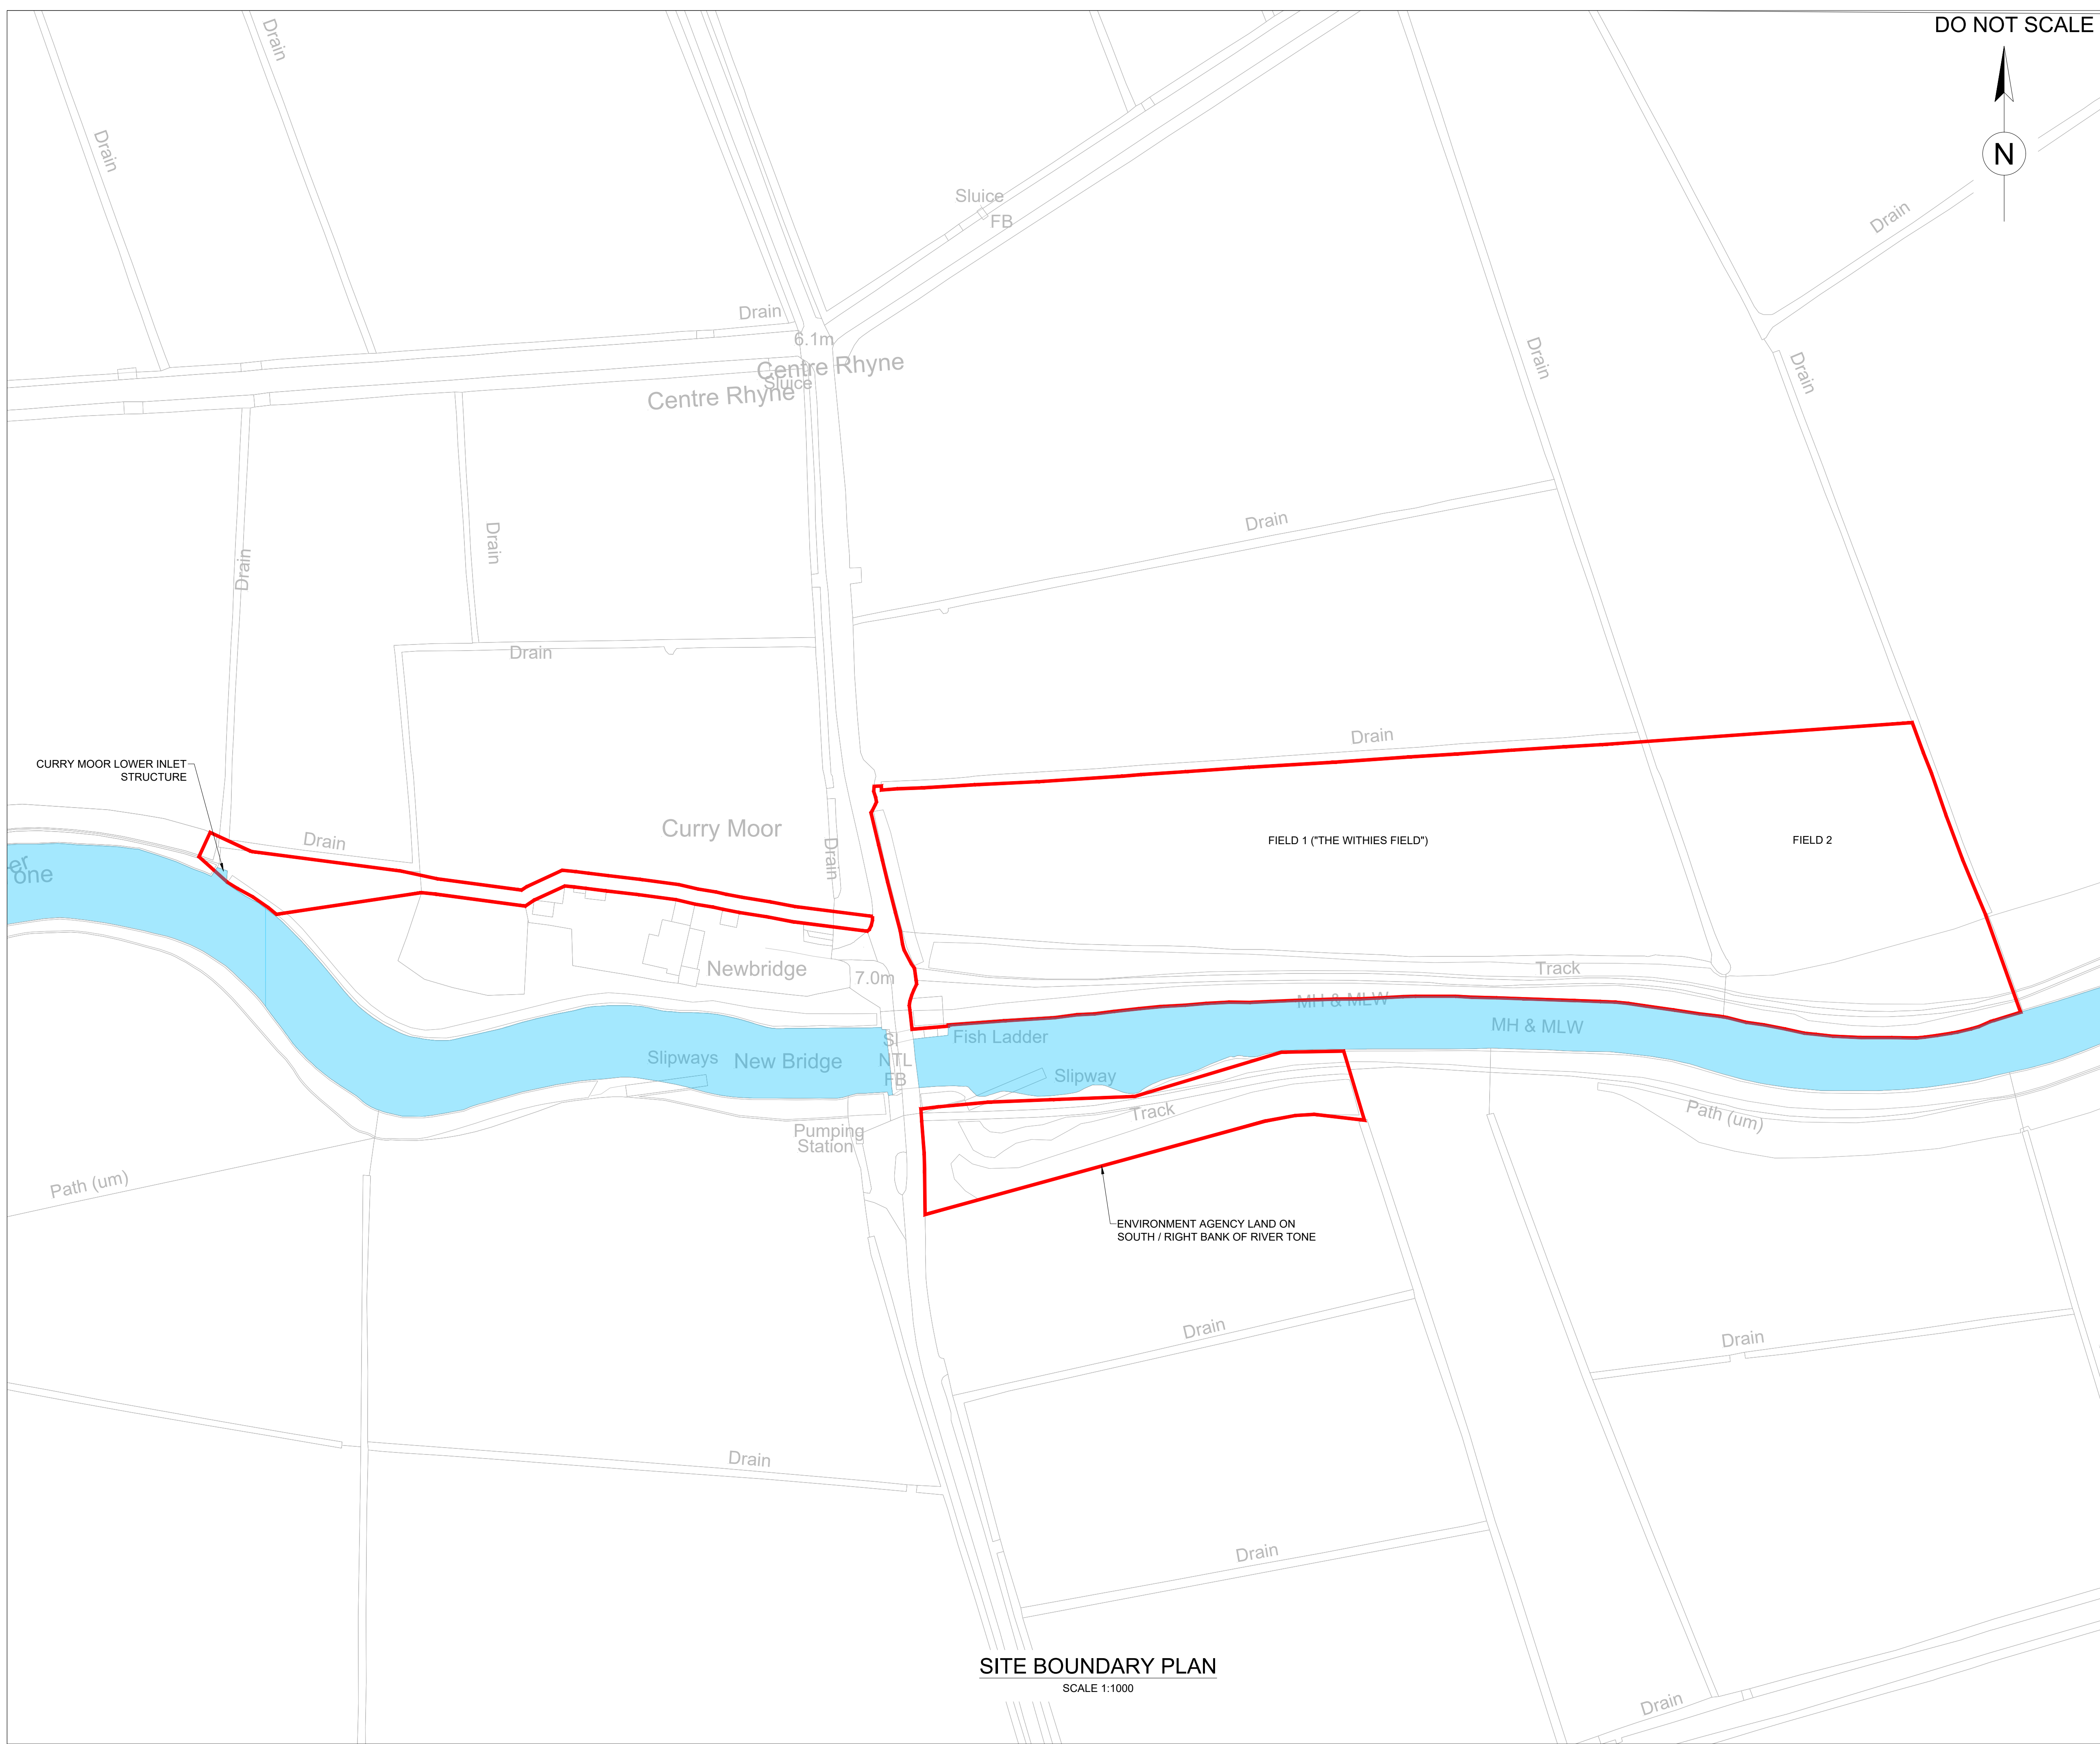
DO NOT SCALE

N

Drain

Drain

Drain

Sluice

FB

Drain

Drain

6.1m

Centre Rhyne

Sluice

Centre Rhyne

Drain

Drain

Drain

Drain

Drain

Drain

Drain

CURRY MOOR LOWER INLET STRUCTURE

Drain

Curry Moor

Drain

FIELD 1 ("THE WITHIES FIELD")

FIELD 2

er
one

Newbridge

7.0m

Track

MH & MLW

Fish Ladder

MH & MLW

Slipways

New Bridge

S
NTL
FB

Slipway

Track

Path (um)

Pumping Station

Path (um)

ENVIRONMENT AGENCY LAND ON SOUTH / RIGHT BANK OF RIVER TONE

Drain

Drain

Drain

Drain

SITE BOUNDARY PLAN
SCALE 1:1000

Drain